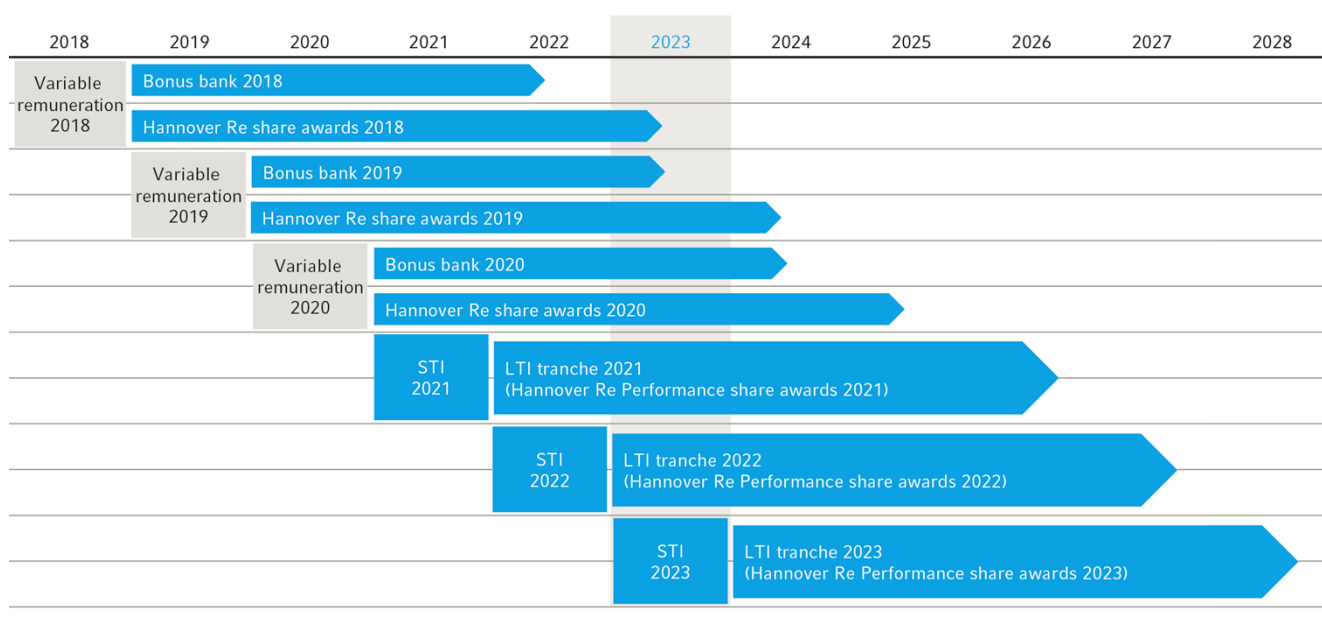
| 2018 | 2019 | 2020 | 2021 | 2022 | 2023 | 2024 | 2025 | 2026 | 2027 | 2028 |
|---|---|---|---|---|---|---|---|---|---|---|

Variable remuneration 2018

Bonus bank 2018

Hannover Re share awards 2018

Variable remuneration 2019

Bonus bank 2019

Hannover Re share awards 2019

Variable remuneration 2020

Bonus bank 2020

Hannover Re share awards 2020

STI 2021

LTI tranche 2021 (Hannover Re Performance share awards 2021)

STI 2022

LTI tranche 2022 (Hannover Re Performance share awards 2022)

STI 2023

LTI tranche 2023 (Hannover Re Performance share awards 2023)